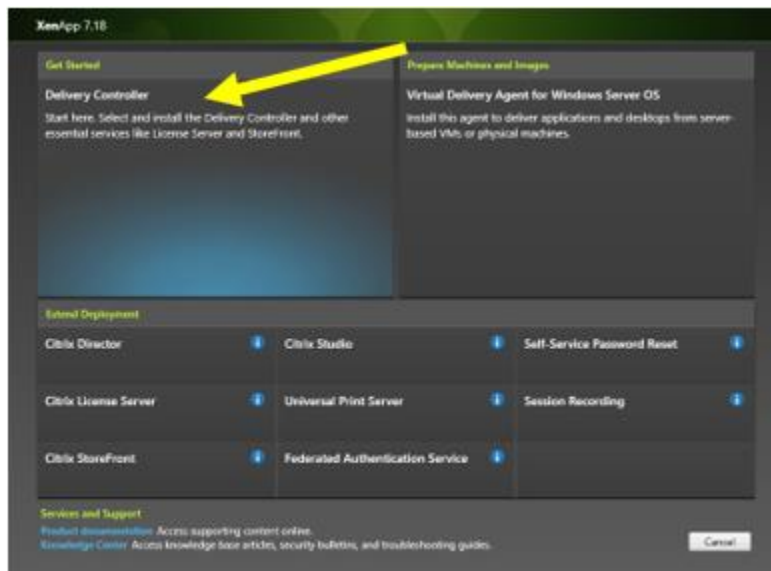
XenApp 7.18

Get Started

Delivery Controller

Start here. Select and install the Delivery Controller and other essential services like License Server and StoreFront.

Prepare Machines and Images

Virtual Delivery Agent for Windows Server OS

Install this agent to deliver applications and desktops from server-based VMs or physical machines.

Extend Deployment

Citrix Director

Citrix Studio

Self-Service Password Reset

Citrix License Server

Universal Print Server

Session Recording

Citrix StoreFront

Federated Authentication Service

Services and Support

Product documentation Access supporting content online.

Knowledge Center Access knowledge base articles, security bulletins, and troubleshooting guides.

Cancel